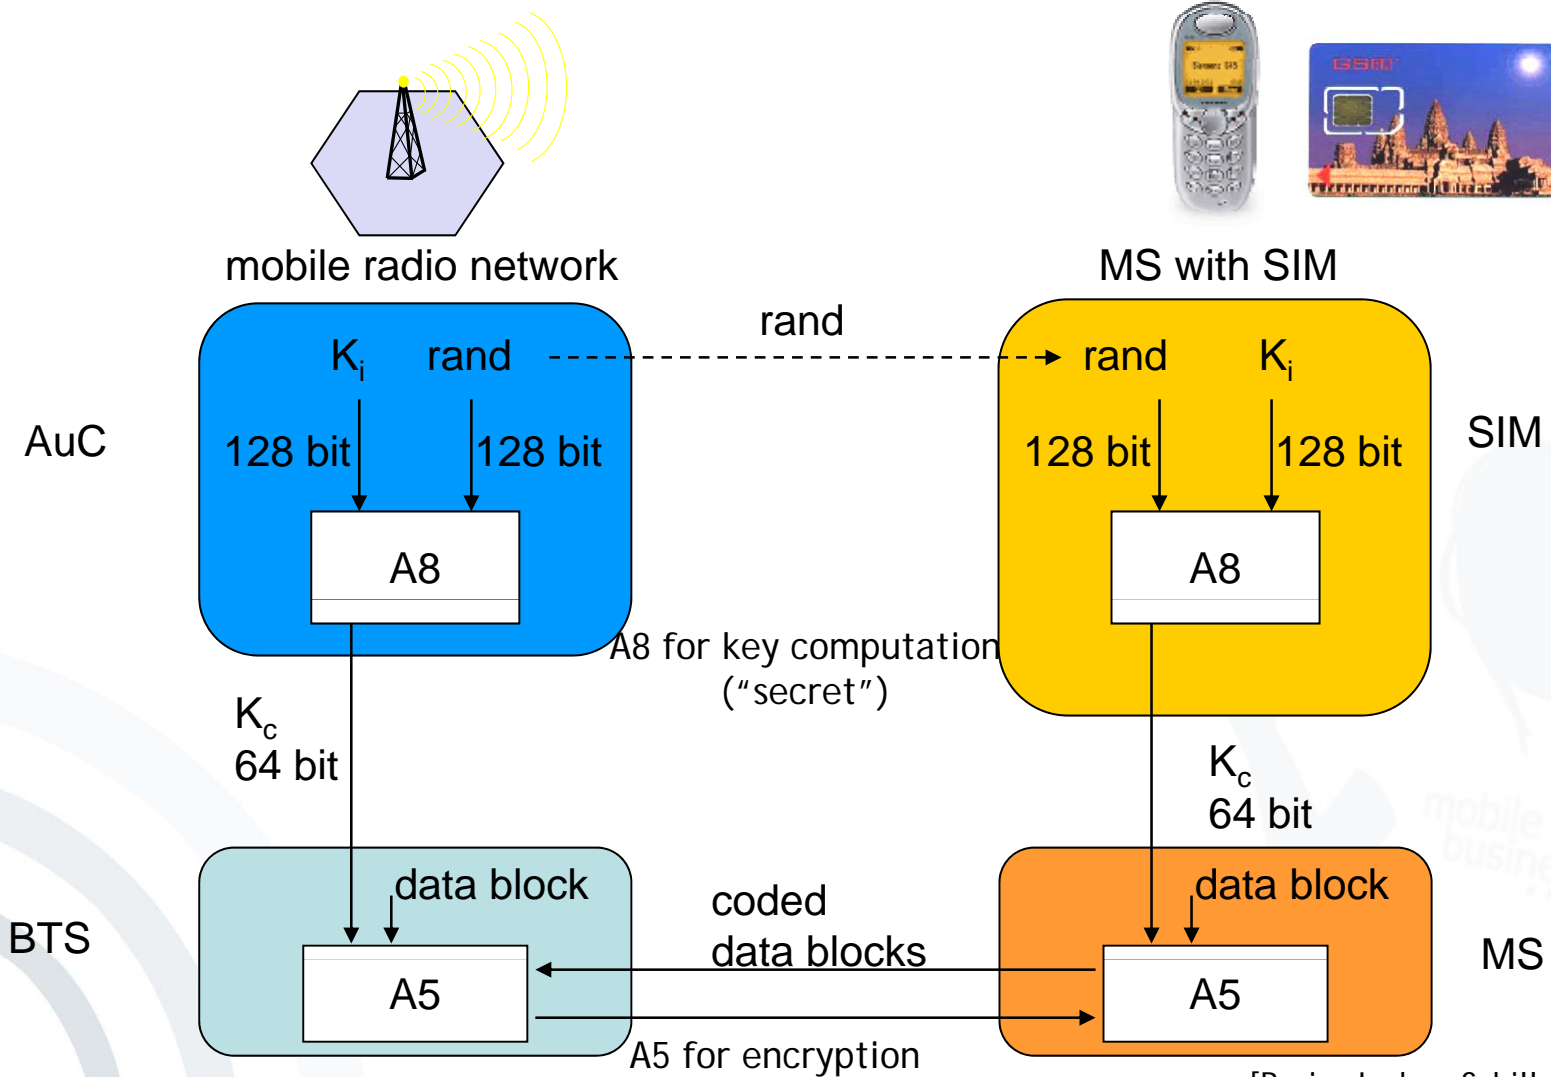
mobile radio network

MS with SIM

GSM

rand

$K_i$ rand

rand $K_i$

AuC

SIM

128 bit 128 bit

128 bit 128 bit

A8

A8

A8 for key computation ("secret")

$K_c$ 64 bit

$K_c$ 64 bit

data block

data block

BTS

coded data blocks

MS

A5

A5

A5 for encryption

mobile business

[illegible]